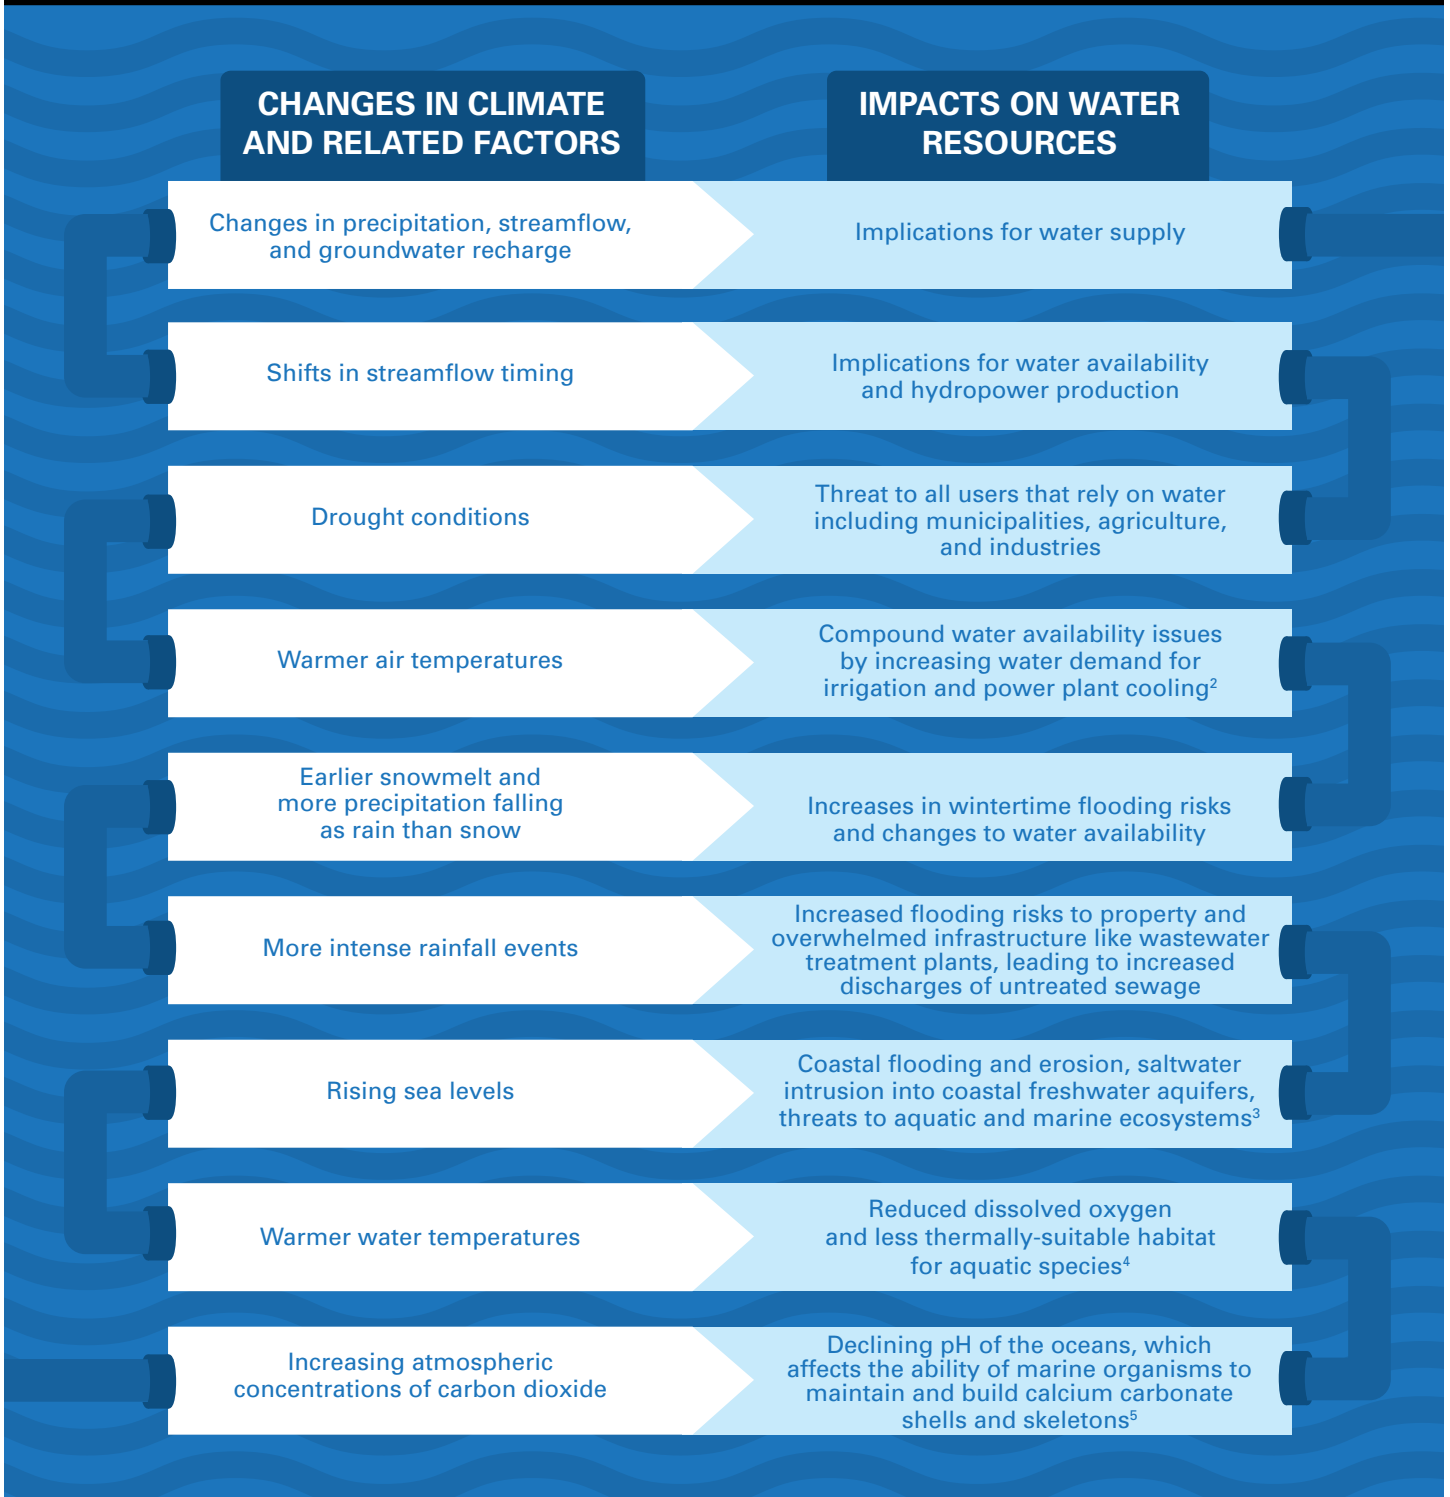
| CHANGES IN CLIMATE AND RELATED FACTORS | IMPACTS ON WATER RESOURCES |
|---|---|
| Changes in precipitation, streamflow, and groundwater recharge | Implications for water supply |
| Shifts in streamflow timing | Implications for water availability and hydropower production |
| Drought conditions | Threat to all users that rely on water including municipalities, agriculture, and industries |
| Warmer air temperatures | Compound water availability issues by increasing water demand for irrigation and power plant cooling$^2$ |
| Earlier snowmelt and more precipitation falling as rain than snow | Increases in wintertime flooding risks and changes to water availability |
| More intense rainfall events | Increased flooding risks to property and overwhelmed infrastructure like wastewater treatment plants, leading to increased discharges of untreated sewage |
| Rising sea levels | Coastal flooding and erosion, saltwater intrusion into coastal freshwater aquifers, threats to aquatic and marine ecosystems$^3$ |
| Warmer water temperatures | Reduced dissolved oxygen and less thermally-suitable habitat for aquatic species$^4$ |
| Increasing atmospheric concentrations of carbon dioxide | Declining pH of the oceans, which affects the ability of marine organisms to maintain and build calcium carbonate shells and skeletons$^5$ |